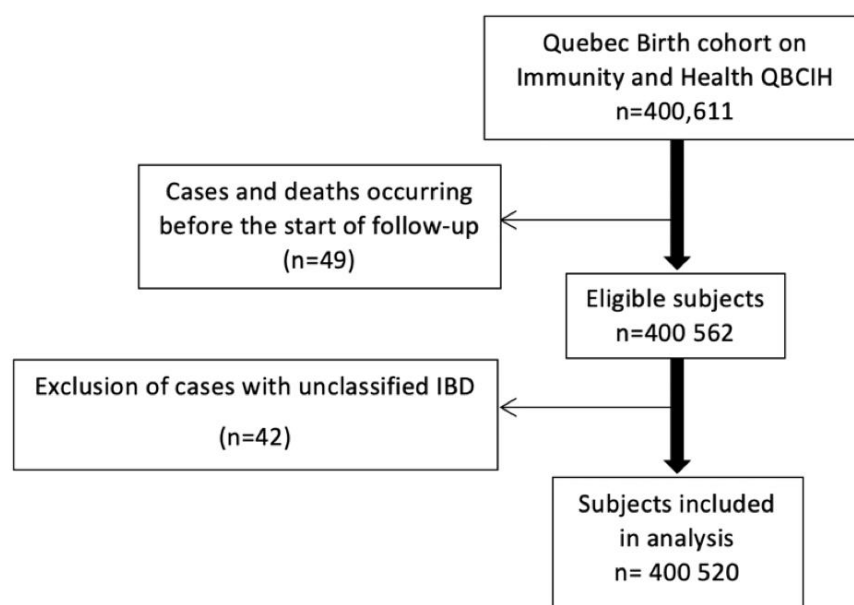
Quebec Birth cohort on Immunity and Health QBCIH
n=400,611

Cases and deaths occurring before the start of follow-up
(n=49)

Eligible subjects
n=400 562

Exclusion of cases with unclassified IBD
(n=42)

Subjects included in analysis
n= 400 520